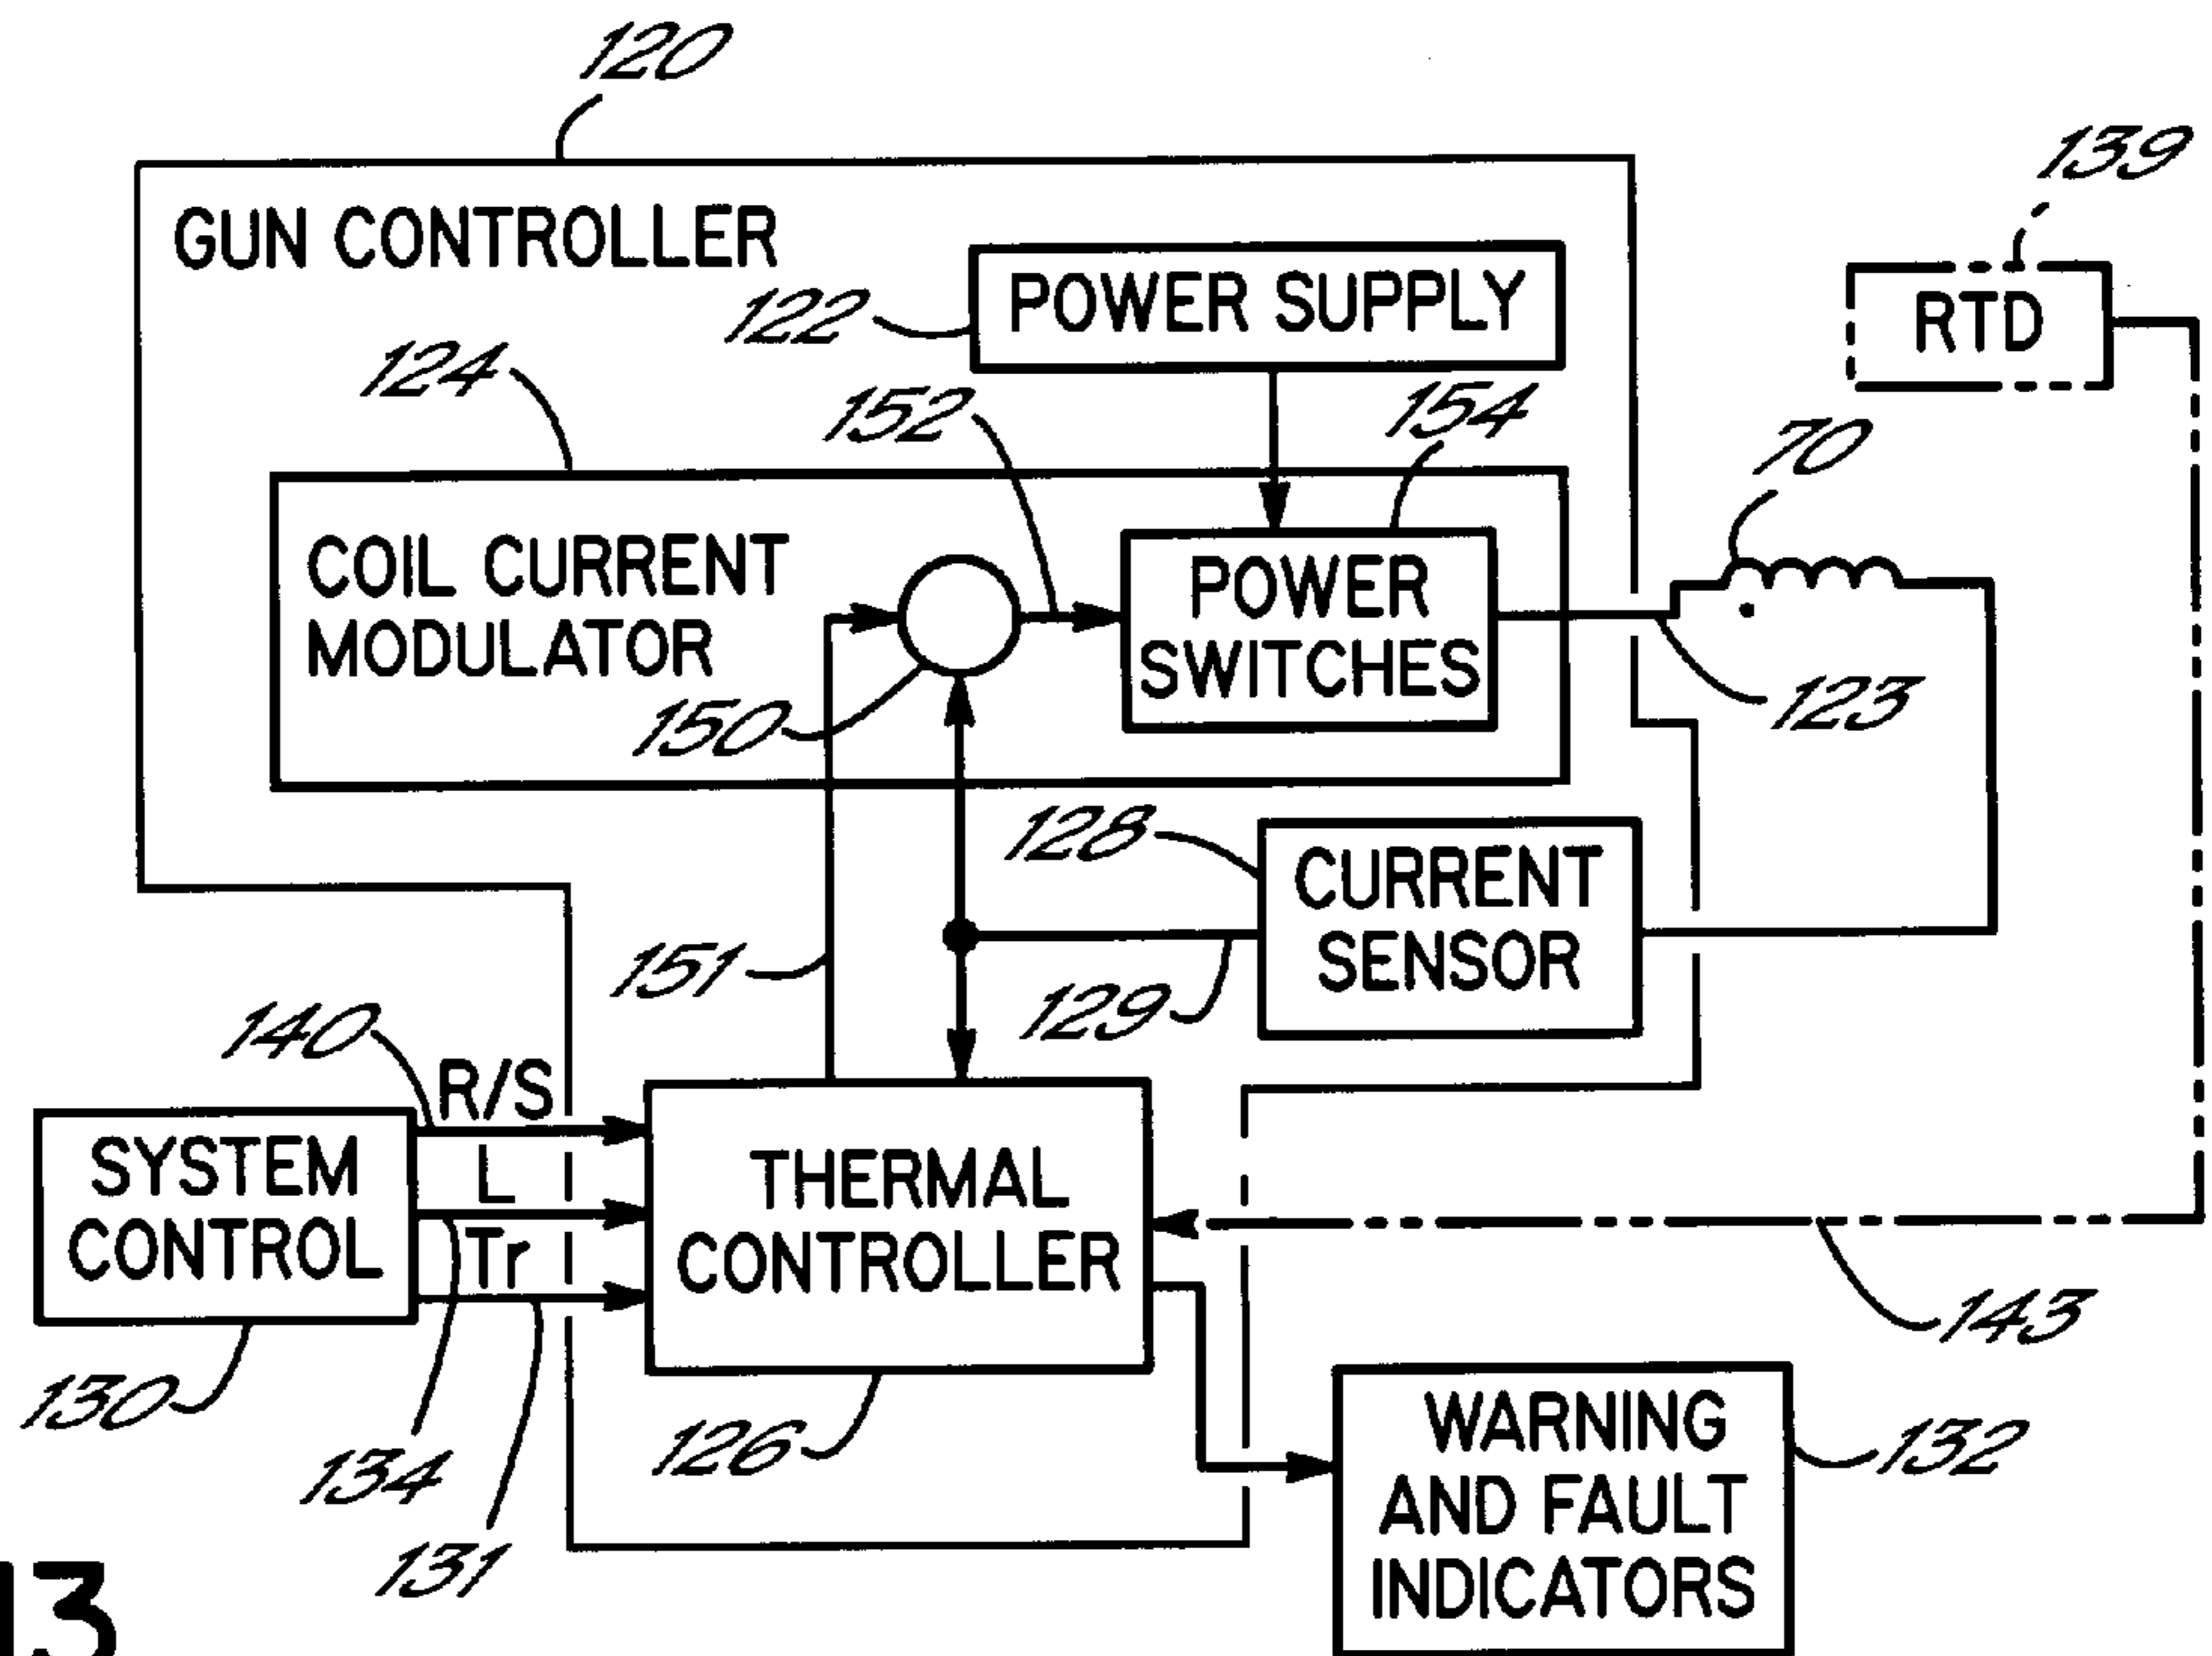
120

GUN CONTROLLER

139

122

POWER SUPPLY

RTD

124

152

154

70

COIL CURRENT MODULATOR

POWER SWITCHES

150

123

128

CURRENT SENSOR

151

129

140

R/S

L

Tr

SYSTEM CONTROL

THERMAL CONTROLLER

143

130

134

131

126

WARNING AND FAULT INDICATORS

132

13